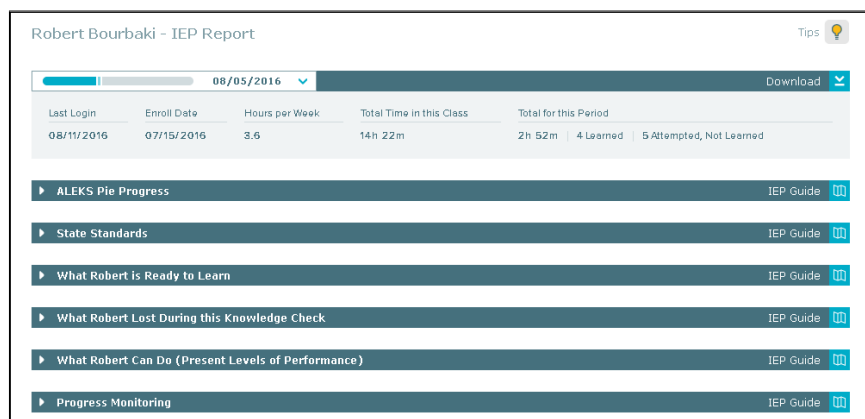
Robert Bourbaki - IEP Report

Tips

08/05/2016

Download

| Last Login | Enroll Date | Hours per Week | Total Time in this Class | Total for this Period |
|---|---|---|---|---|
| 08/11/2016 | 07/15/2016 | 3.6 | 14h 22m | 2h 52m \| 4 Learned \| 5 Attempted, Not Learned |

ALEKS Pie Progress IEP Guide

State Standards IEP Guide

What Robert is Ready to Learn IEP Guide

What Robert Lost During this Knowledge Check IEP Guide

What Robert Can Do (Present Levels of Performance) IEP Guide

Progress Monitoring IEP Guide